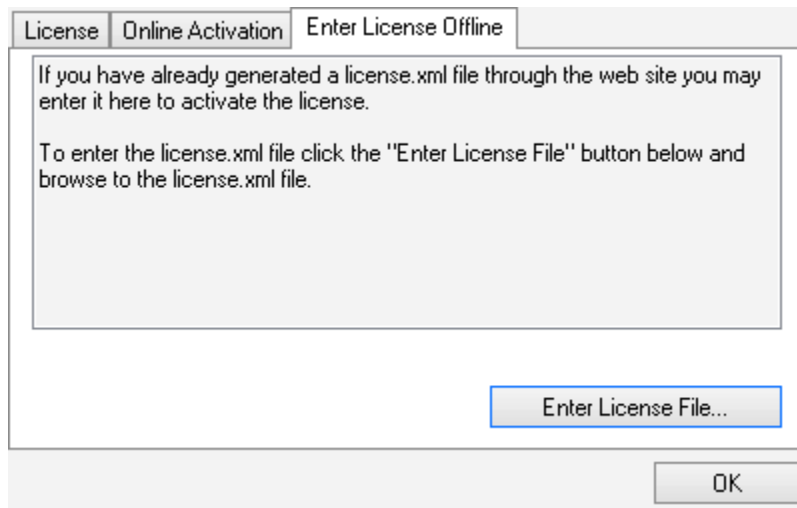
License | Online Activation | Enter License Offline

If you have already generated a license.xml file through the web site you may enter it here to activate the license.

To enter the license.xml file click the "Enter License File" button below and browse to the license.xml file.

Enter License File...

OK